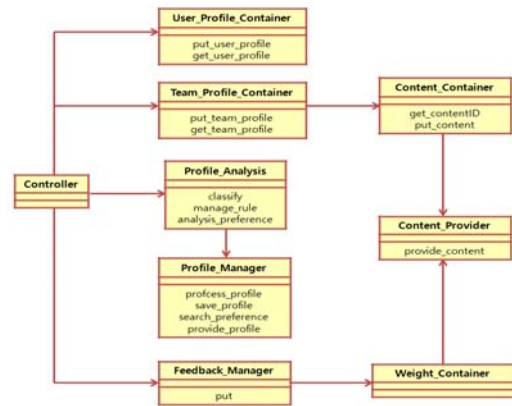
User_Profile_Container

put_user_profile
get_user_profile

Team_Profile_Container

put_team_profile
get_team_profile

Content_Container

get_contentID
put_content

Controller

Profile_Analysis

classify
manage_rule
analysis_preference

Content_Provider

provide_content

Profile_Manager

profcess_profile
save_profile
search_preference
provide_profile

Feedback_Manager

put

Weight_Container